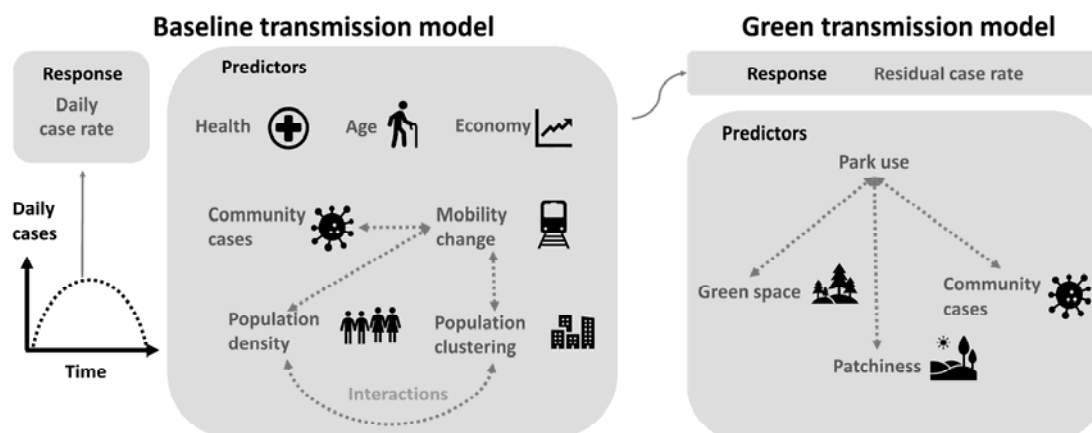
Baseline transmission model

Response
Daily case rate

Daily cases

Time

Predictors

Health

Age

Economy

Community cases

Mobility change

Population density

Population clustering

Interactions

Green transmission model

Response
Residual case rate

Predictors

Park use

Green space

Community cases

Patchiness